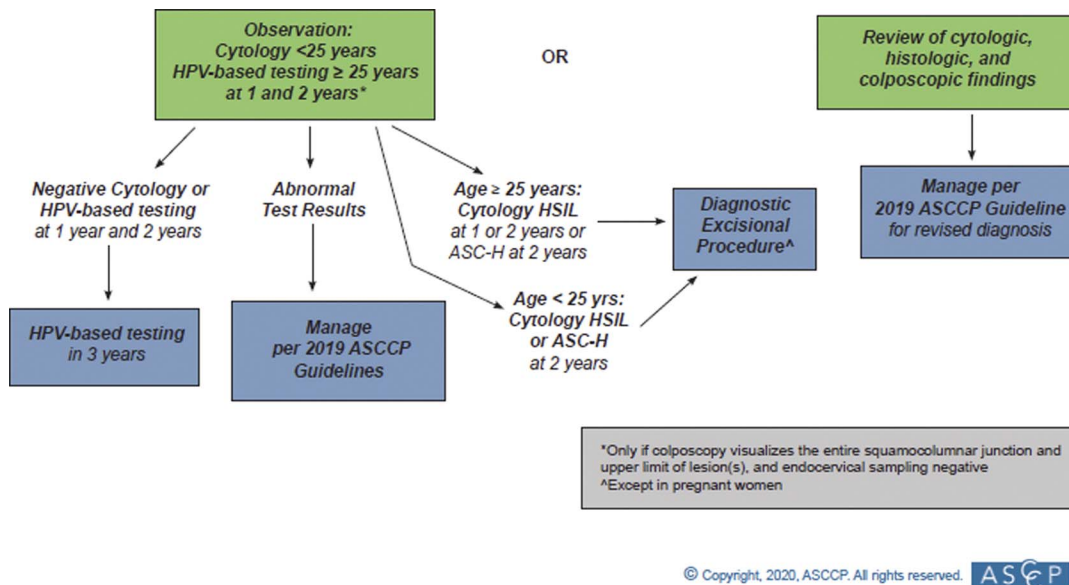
Observation: Cytology <25 years HPV-based testing ≥ 25 years at 1 and 2 years*

OR

Review of cytologic, histologic, and colposcopic findings

Negative Cytology or HPV-based testing at 1 year and 2 years

Abnormal Test Results

Age ≥ 25 years: Cytology HSIL at 1 or 2 years or ASC-H at 2 years

Diagnostic Excisional Procedure^

Manage per 2019 ASCCP Guideline for revised diagnosis

HPV-based testing in 3 years

Manage per 2019 ASCCP Guidelines

Age < 25 yrs: Cytology HSIL or ASC-H at 2 years

*Only if colposcopy visualizes the entire squamocolumnar junction and upper limit of lesion(s), and endocervical sampling negative
^Except in pregnant women

© Copyright, 2020, ASCCP. All rights reserved. AS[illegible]P